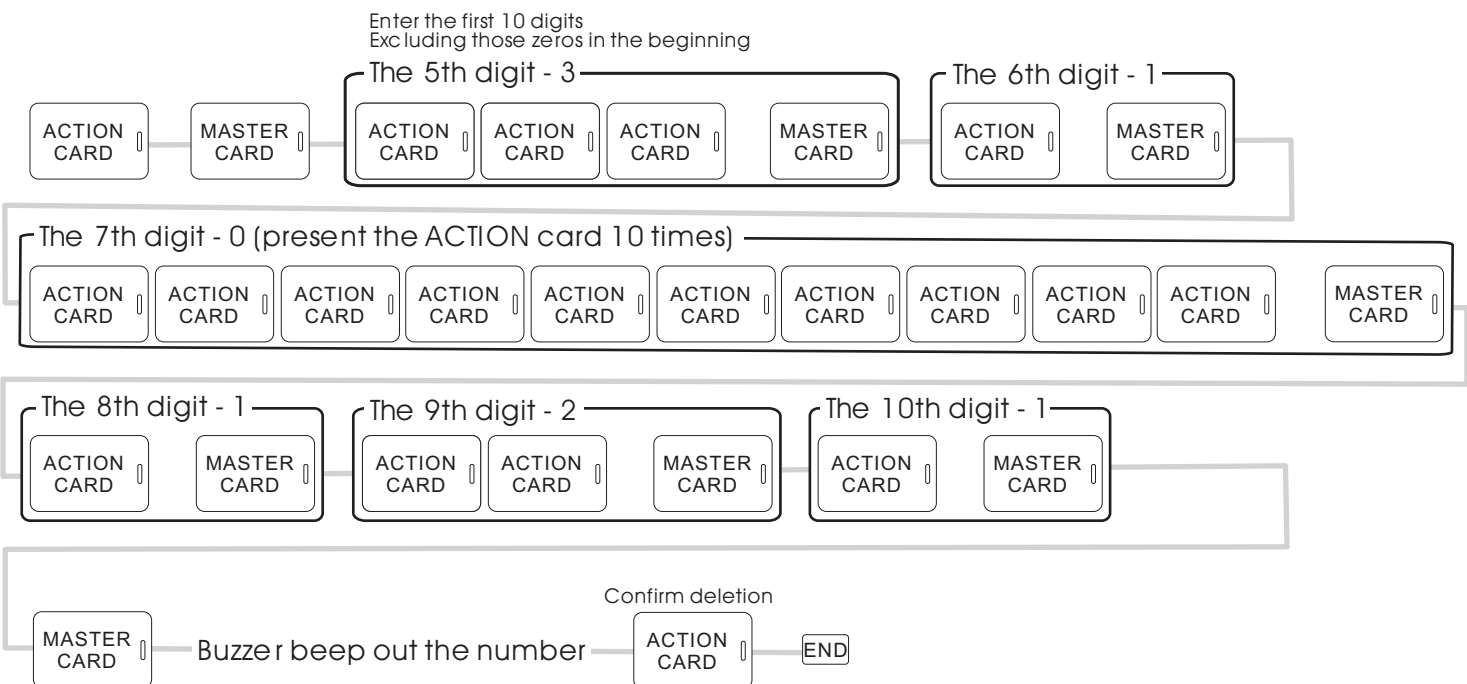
Enter the first 10 digits
Exc luding those zeros in the beginning

ACTION CARD
MASTER CARD

The 5th digit - 3
ACTION CARD
ACTION CARD
ACTION CARD
MASTER CARD

The 6th digit - 1
ACTION CARD
MASTER CARD

The 7th digit - 0 (present the ACTION card 10 times)
ACTION CARD
ACTION CARD
ACTION CARD
ACTION CARD
ACTION CARD
ACTION CARD
ACTION CARD
ACTION CARD
ACTION CARD
ACTION CARD
MASTER CARD

The 8th digit - 1
ACTION CARD
MASTER CARD

The 9th digit - 2
ACTION CARD
ACTION CARD
MASTER CARD

The 10th digit - 1
ACTION CARD
MASTER CARD

MASTER CARD
Buzze r beep out the number
Confirm deletion
ACTION CARD
END